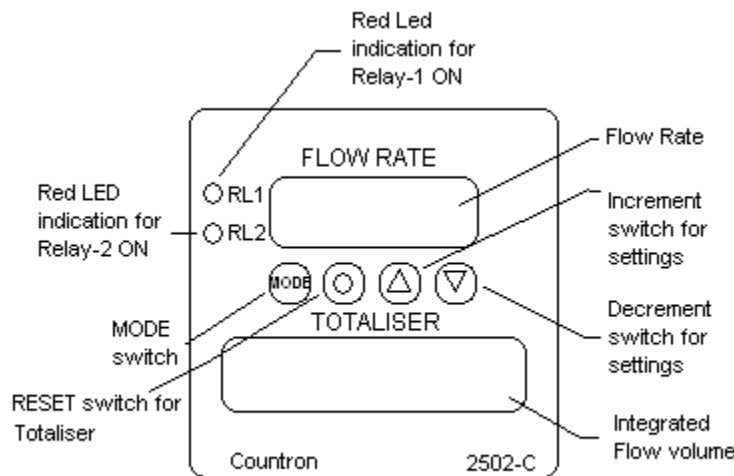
Red Led indication for Relay-1 ON

FLOW RATE

Flow Rate

Red LED indication for Relay-2 ON

RL1

RL2

Increment switch for settings

MODE

MODE switch

TOTALISER

Decrement switch for settings

RESET switch for Totaliser

Integrated Flow volume

Countron

2502-C